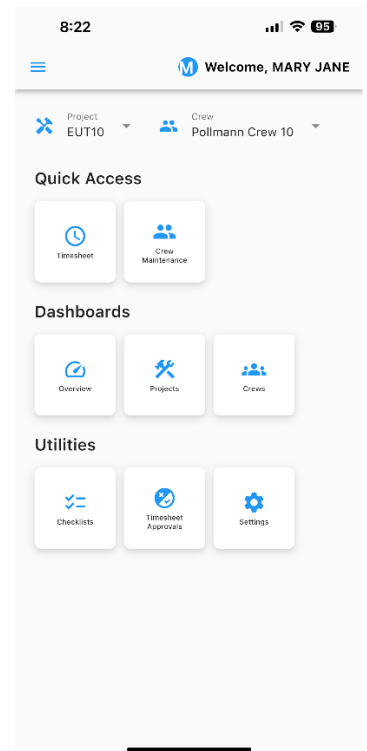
8:22

95

M Welcome, MARY JANE

Project
EUT10

Crew
Pollmann Crew 10

Quick Access

Timesheet

Crew Maintenance

Dashboards

Overview

Projects

Crews

Utilities

Checklists

Timesheet Approvals

Settings